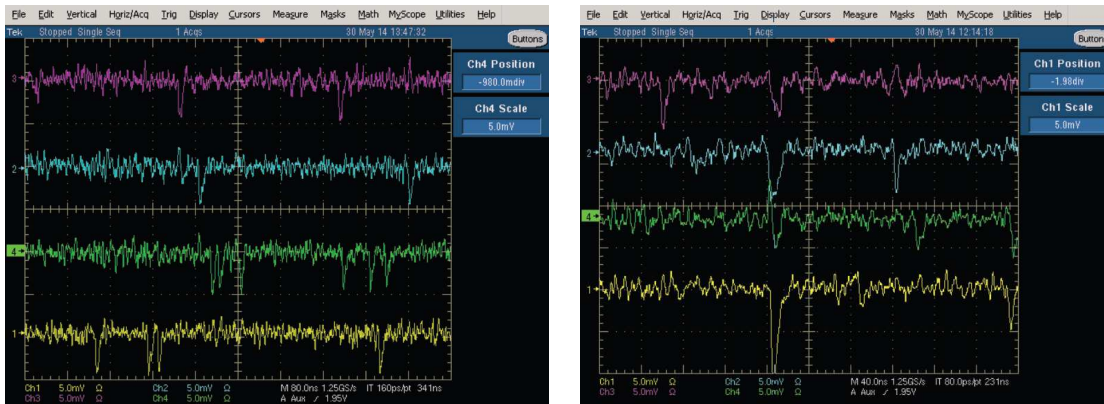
File Edit Vertical Horiz/Acq Trig Display Cursors Measure Masks Math MyScope Utilities Help
Tek Stopped Single Seq 1 Acqs 30 May 14 13:47:32
Buttons
Ch4 Position
-980.0mdiv
Ch4 Scale
5.0mV
3
2
4
1
Ch1 5.0mV Ω Ch2 5.0mV Ω M 80.0ns 1.25GS/s IT 160ps/pt 341ns
Ch3 5.0mV Ω Ch4 5.0mV Ω A Aux / 1.95V

File Edit Vertical Horiz/Acq Trig Display Cursors Measure Masks Math MyScope Utilities Help
Tek Stopped Single Seq 1 Acqs 30 May 14 12:14:18
Button
Ch1 Position
-1.98div
Ch1 Scale
5.0mV
3
2
4
1
Ch1 5.0mV Ω Ch2 5.0mV Ω M 40.0ns 1.25GS/s IT 80.0ps/pt 231ns
Ch3 5.0mV Ω Ch4 5.0mV Ω A Aux / 1.95V